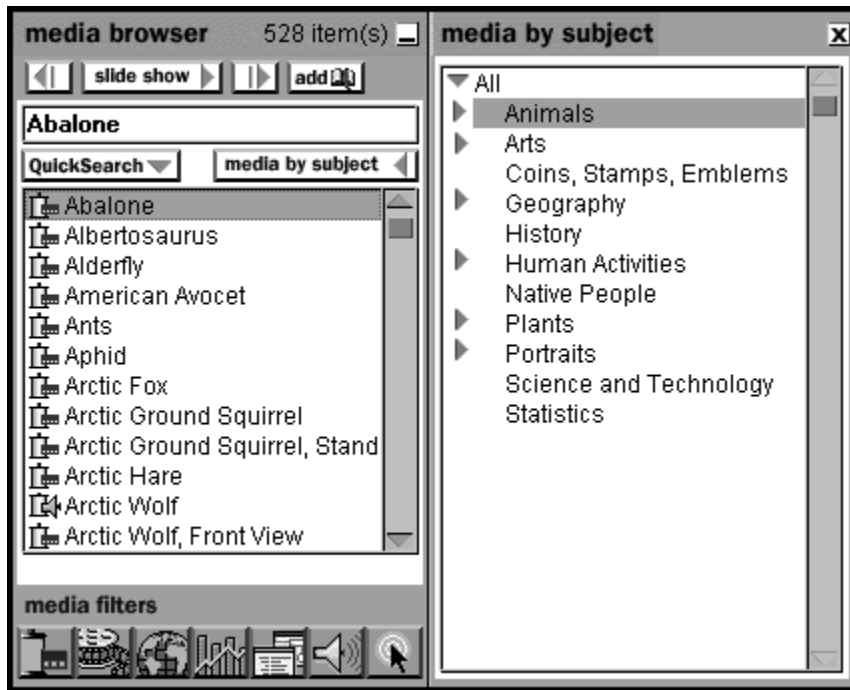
media browser 528 item(s)

slide show add

Abalone

QuickSearch

media by subject

Abalone
Albertosaurus
Alderfly
American Avocet
Ants
Aphid
Arctic Fox
Arctic Ground Squirrel
Arctic Ground Squirrel, Stand
Arctic Hare
Arctic Wolf
Arctic Wolf, Front View

media filters

media by subject

All
Animals
Arts
Coins, Stamps, Emblems
Geography
History
Human Activities
Native People
Plants
Portraits
Science and Technology
Statistics